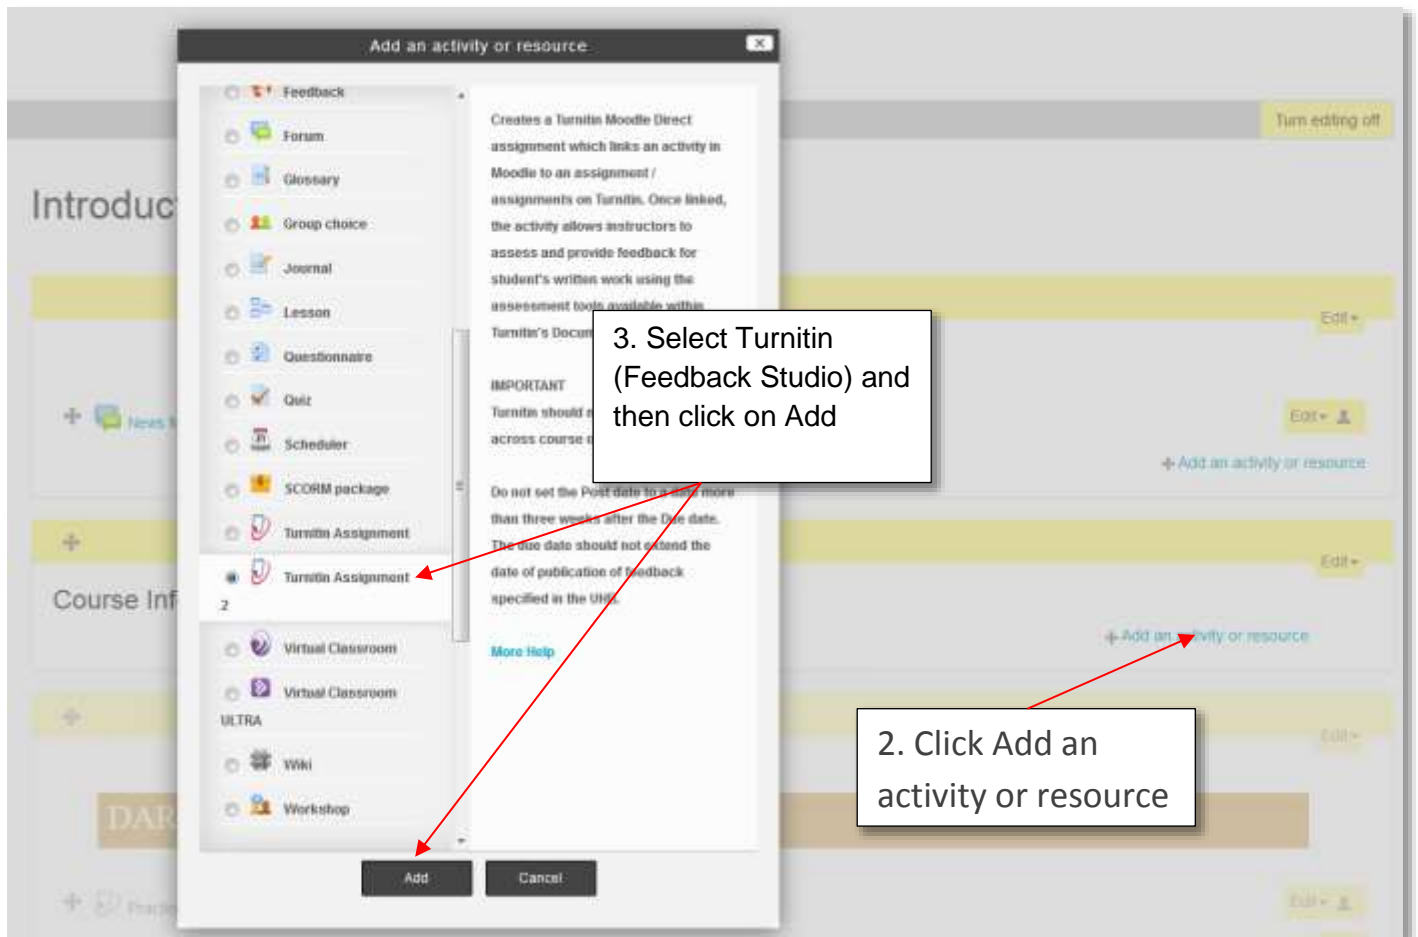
Add an activity or resource

Feedback
Forum
Glossary
Group choice
Journal
Lesson
Questionnaire
Quiz
Scheduler
SCORM package
Turnitin Assignment
Turnitin Assignment 2
Virtual Classroom
Virtual Classroom ULTRA
Wiki
Workshop

Creates a Turnitin Moodle Direct assignment which links an activity in Moodle to an assignment / assignments on Turnitin. Once linked, the activity allows instructors to assess and provide feedback for student's written work using the assessment tools available within Turnitin's Docum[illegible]

IMPORTANT
Turnitin should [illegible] across course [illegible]

Do not set the Post date to a date more than three weeks after the Due date. The due date should not extend the date of publication of feedback specified in the UHB.

More Help

Add
Cancel

3. Select Turnitin (Feedback Studio) and then click on Add

Turn editing off

Introduc

Edit
News f
Edit
Add an activity or resource

Course Inf
Edit
Add an activity or resource

2. Click Add an activity or resource

Edit
DAR
Edit
Practi